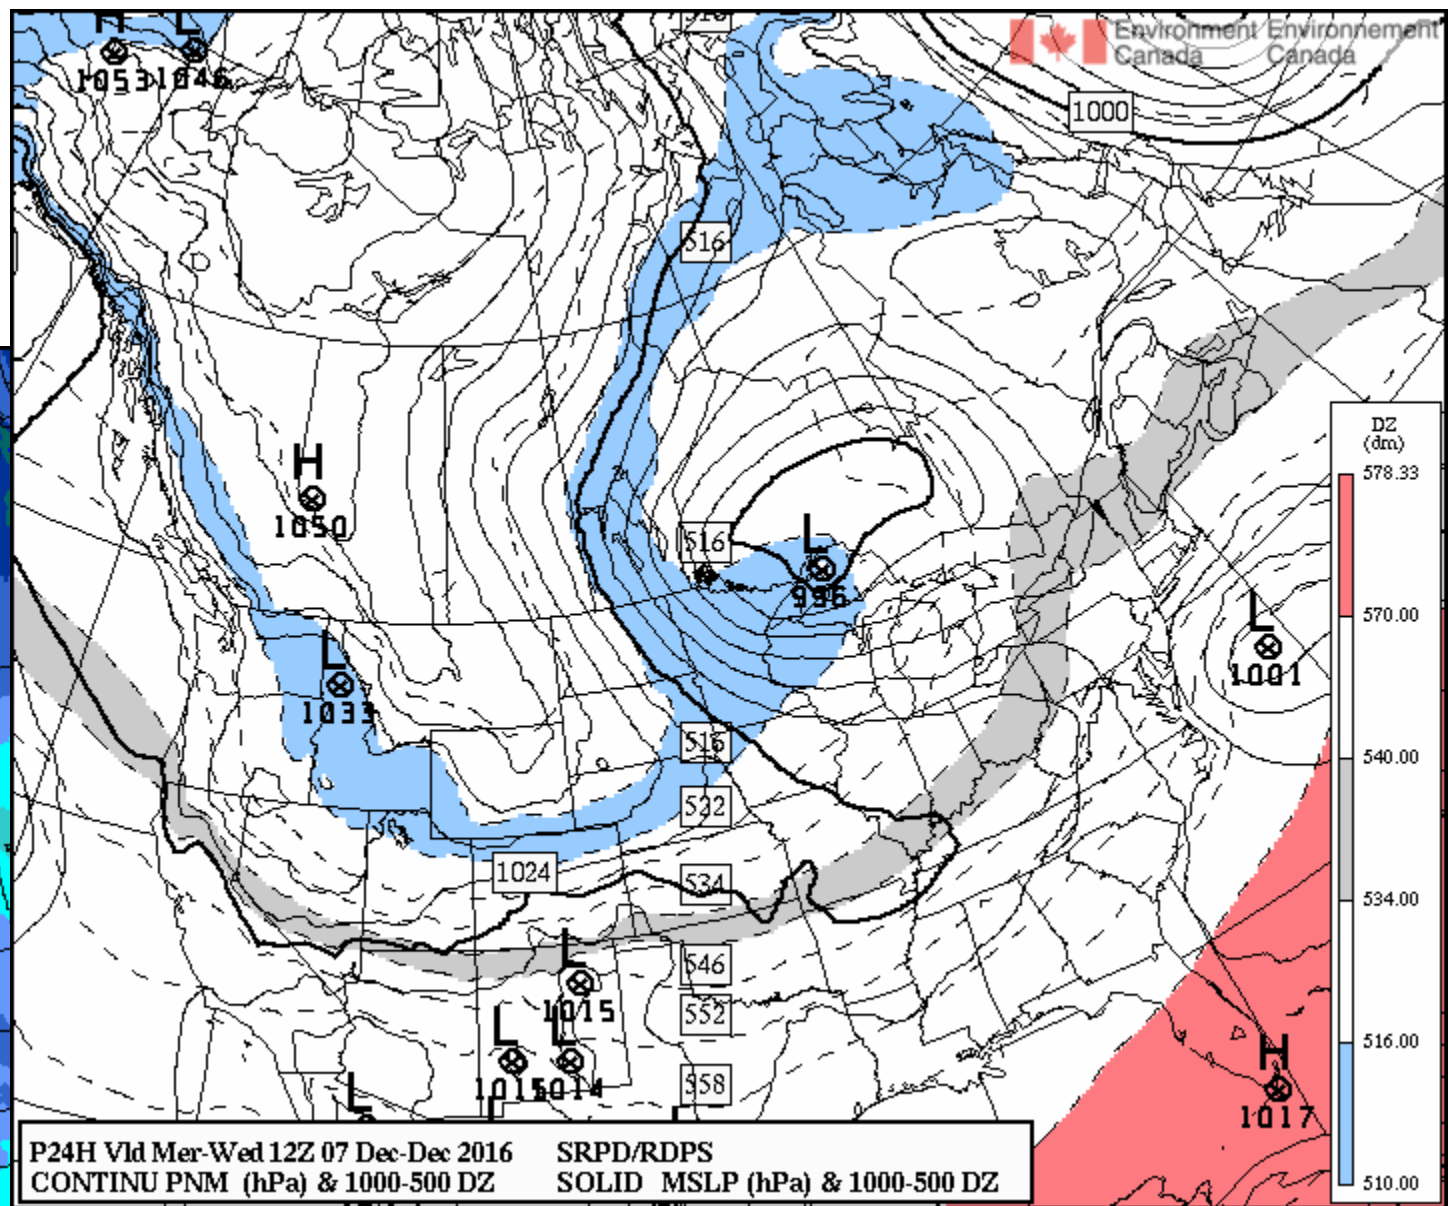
Environment Canada Environnement Canada

H
1053
L
1046

1000

516

H
1050

516
L
996

L
1033

516
532
1024
534

L
1001

DZ (dm)
578.33
570.00
540.00
534.00
516.00
510.00

L
1015
546
552
L
1015
L
1014
558

H
1017

P24H Vld Mer-Wed 12Z 07 Dec-Dec 2016
CONTINU PNM (hPa) & 1000-500 DZ
SRPD/RDPS
SOLID MSLP (hPa) & 1000-500 DZ